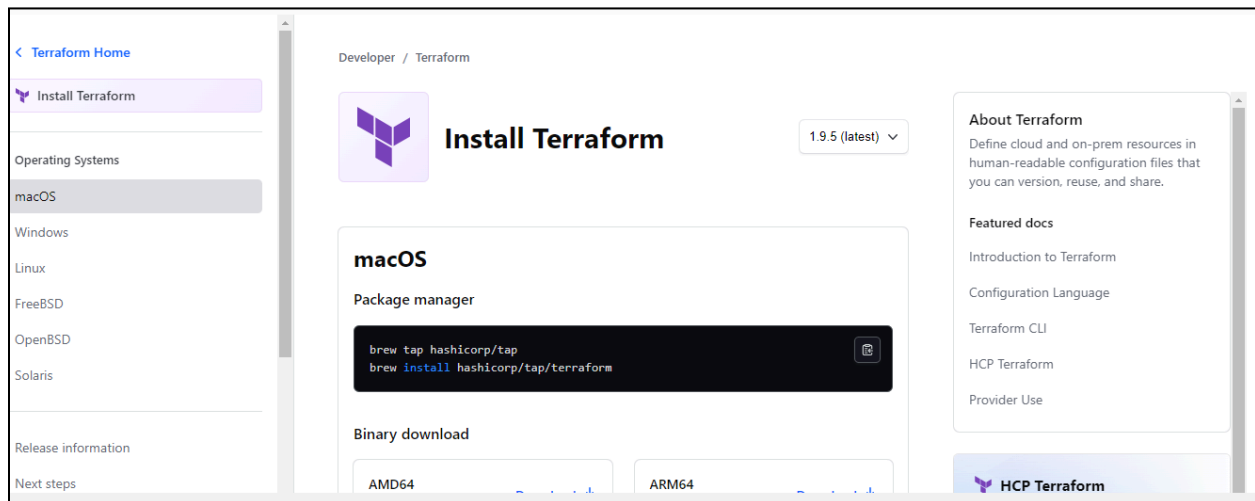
< Terraform Home

Install Terraform

Operating Systems

macOS

Windows

Linux

FreeBSD

OpenBSD

Solaris

Release information

Next steps

Developer / Terraform

Install Terraform

1.9.5 (latest)

macOS

Package manager

brew tap hashicorp/tap
brew install hashicorp/tap/terraform

Binary download

AMD64

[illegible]

ARM64

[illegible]

About Terraform

Define cloud and on-prem resources in human-readable configuration files that you can version, reuse, and share.

Featured docs

Introduction to Terraform

Configuration Language

Terraform CLI

HCP Terraform

Provider Use

HCP Terraform